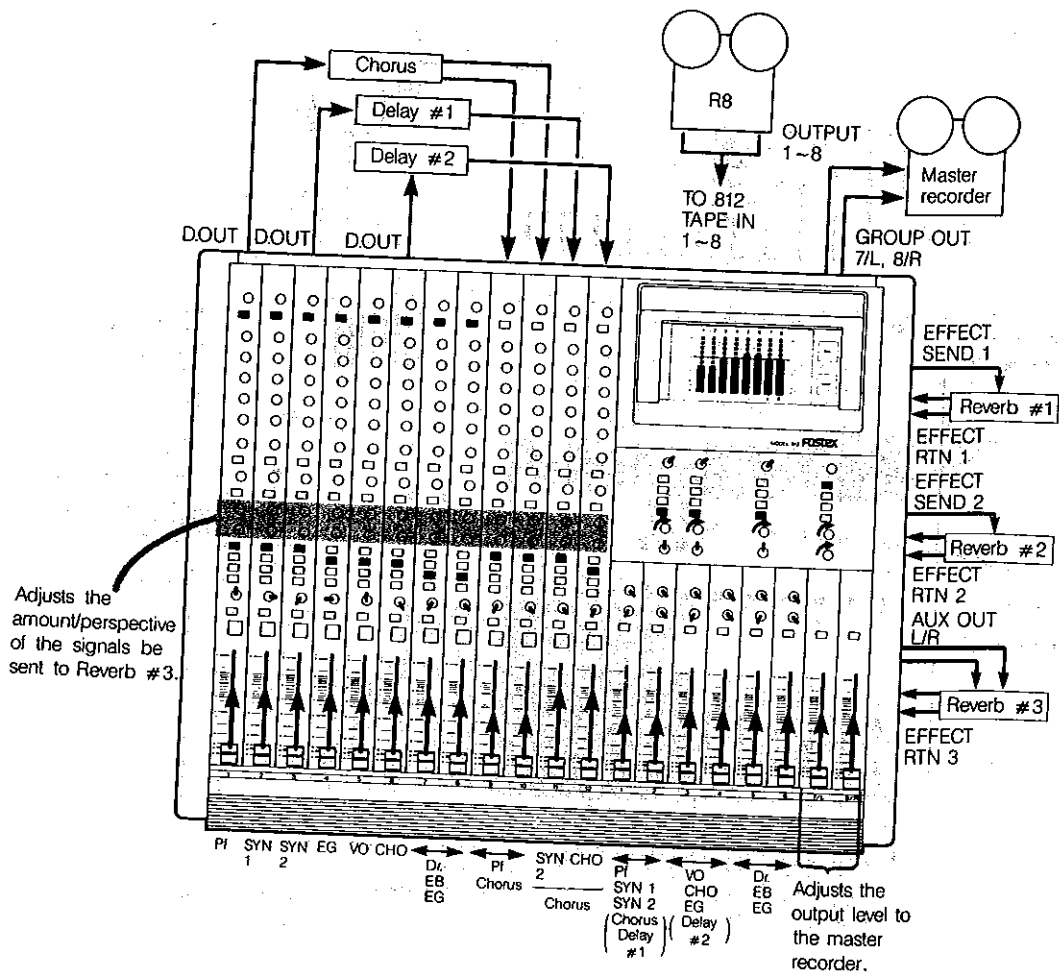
Chorus

Delay #1

Delay #2

R8

OUTPUT 1~8

TO 812 TAPE IN 1~8

Master recorder

D.OUT D.OUT D.OUT

GROUP OUT 7/L, 8/R

FOSTEX

EFFECT SEND 1

Reverb #1

EFFECT RTN 1

EFFECT SEND 2

Reverb #2

EFFECT RTN 2

AUX OUT L/R

Reverb #3

EFFECT RTN 3

Adjusts the amount/perspective of the signals be sent to Reverb #3.

PI SYN 1 SYN 2 EG VO CHO

Dr. EB EG

PI Chorus

SYN CHO 2

Chorus

PI SYN 1 SYN 2 (Chorus Delay #1)

VO CHO EG (Delay #2)

Dr. EB EG

Adjusts the output level to the master recorder.